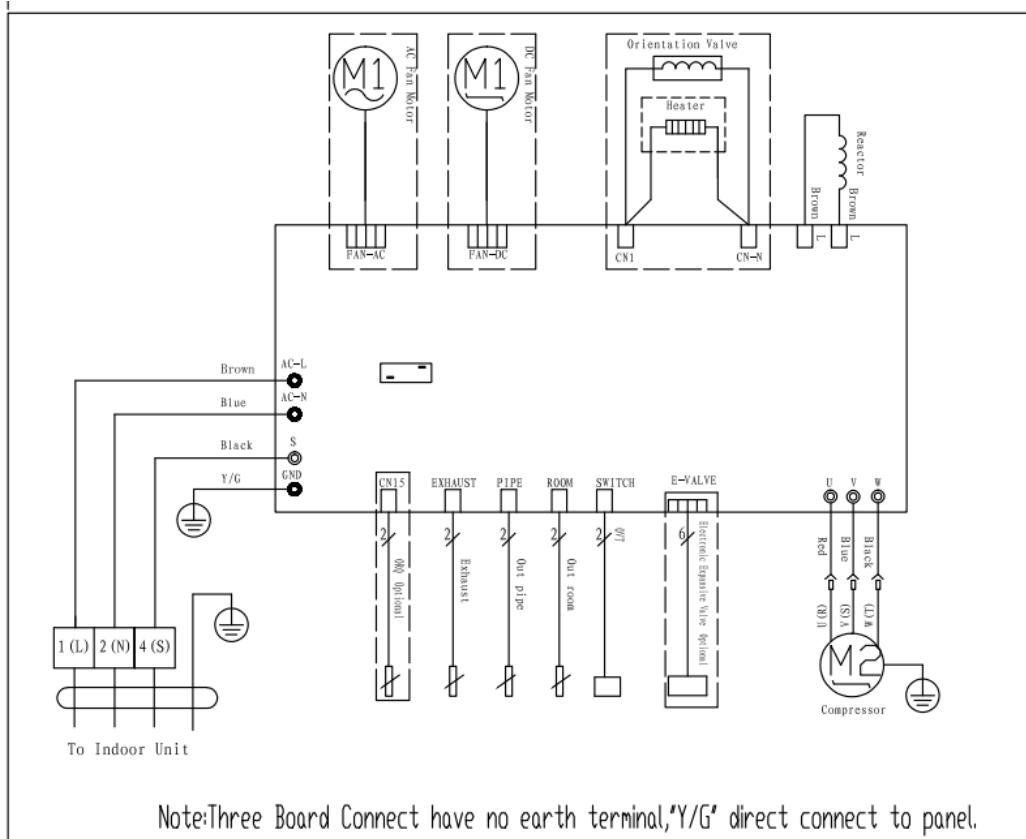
M1
AC Fan Motor
FAN-AC
M1
DC Fan Motor
FAN-DC
Orientation Valve
Heater
CN1
CN-N
Reactor
Brown
Brown
L
L
Brown
AC-L
Blue
AC-N
Black
S
Y/G
GND
CN15
2
ODU Optional
EXHAUST
2
Exhaust
PIPE
2
Out pipe
ROOM
2
Out room
SWITCH
2
OVT
E-VALVE
6
Electronic Expansive Valve Optional
U
V
W
Red
Blue
Black
U(R)
V(S)
W(T)
M2
Compressor
1 (L)
2 (N)
4 (S)
To Indoor Unit

Note:Three Board Connect have no earth terminal,'Y/G' direct connect to panel.